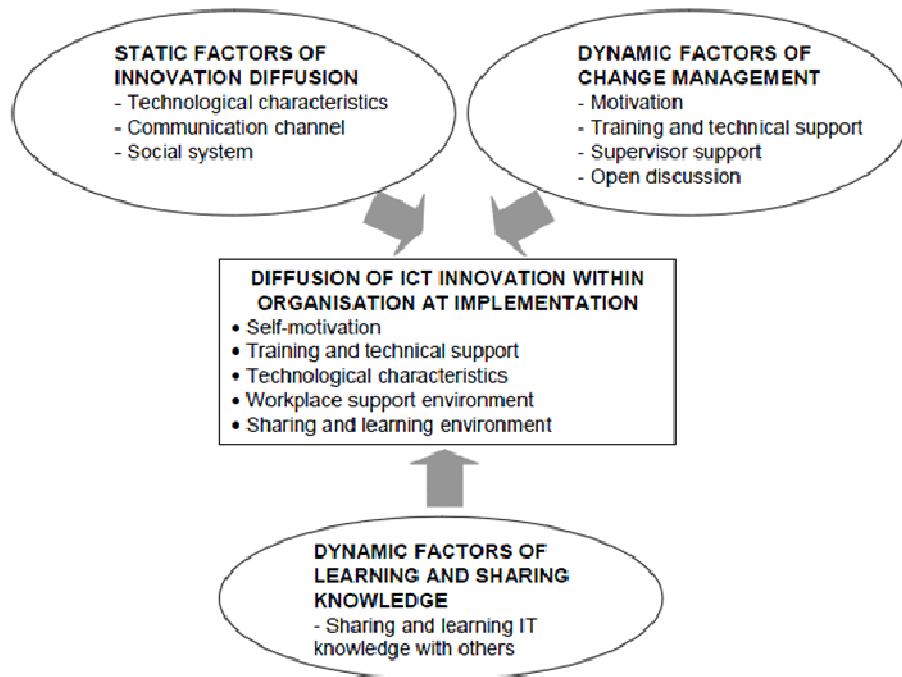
STATIC FACTORS OF INNOVATION DIFFUSION
- Technological characteristics
- Communication channel
- Social system

DYNAMIC FACTORS OF CHANGE MANAGEMENT
- Motivation
- Training and technical support
- Supervisor support
- Open discussion

DIFFUSION OF ICT INNOVATION WITHIN ORGANISATION AT IMPLEMENTATION
• Self-motivation
• Training and technical support
• Technological characteristics
• Workplace support environment
• Sharing and learning environment

DYNAMIC FACTORS OF LEARNING AND SHARING KNOWLEDGE
- Sharing and learning IT knowledge with others